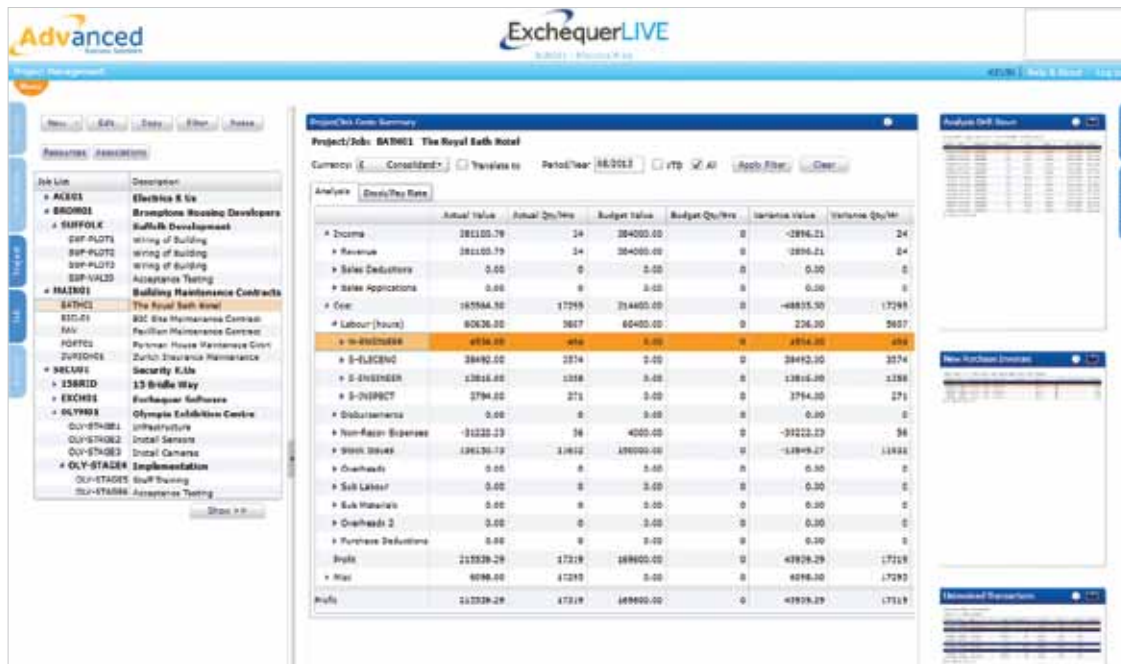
Advanced

ExchequerLIVE

Project Management

Home

New Edit Copy Filter Notes

Resources Associations

| Job List | Description |
|---|---|
| ACE01 | Electrics R Us |
| BROM01 | Bromptons Housing Developers |
| SUFFOLK | Suffolk Development |
| SVF-PLOT1 | Wiring of Building |
| SVF-PLOT2 | Wiring of Building |
| SVF-PLOT3 | Wiring of Building |
| SVF-VAL20 | Acceptance Testing |
| MAIN01 | Building Maintenance Contracts |
| BATH01 | The Royal Bath Hotel |
| BIC01 | BIC Site Maintenance Contract |
| PAV | Pavilion Maintenance Contract |
| PORT01 | Portman House Maintenance Cont |
| ZURICH01 | Zurich Insurance Maintenance |
| SECU01 | Security R Us |
| 15BRID | 15 Bridle Way |
| EXCH01 | Exchequer Software |
| OLYM01 | Olympia Exhibition Centre |
| OLY-STAGE1 | Infrastructure |
| OLY-STAGE2 | Install Sensors |
| OLY-STAGE3 | Install Cameras |
| OLY-STAGE4 | Implementation |
| OLY-STAGE5 | Staff Training |
| OLY-STAGE6 | Acceptance Testing |

Show >>

Project/Job Costs Summary

Project/Job: BATH01 The Royal Bath Hotel

Currency: £ Consolidated Translate to Period/Year: 08/2012 YTD All Apply Filter Clear

Analysis Emp/Pay Rate

| | Actual Value | Actual Qty/Hrs | Budget Value | Budget Qty/Hrs | Variance Value | Variance Qty/Hr |
|---|---|---|---|---|---|---|
| Income | 381103.79 | 24 | 384000.00 | 0 | -2896.21 | 24 |
| Revenue | 381103.79 | 24 | 384000.00 | 0 | -2896.21 | 24 |
| Sales Deductions | 0.00 | 0 | 0.00 | 0 | 0.00 | 0 |
| Sales Applications | 0.00 | 0 | 0.00 | 0 | 0.00 | 0 |
| Cost | 165564.50 | 17259 | 214400.00 | 0 | -48835.50 | 17259 |
| Labour (hours) | 60636.00 | 5607 | 60400.00 | 0 | 236.00 | 5607 |
| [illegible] | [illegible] | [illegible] | 0.00 | 0 | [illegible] | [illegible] |
| S-ELECENG | 38492.00 | 3374 | 0.00 | 0 | 38492.00 | 3374 |
| S-ENGINEER | 13816.00 | 1358 | 0.00 | 0 | 13816.00 | 1358 |
| S-INSPECT | 3794.00 | 271 | 0.00 | 0 | 3794.00 | 271 |
| Disbursements | 0.00 | 0 | 0.00 | 0 | 0.00 | 0 |
| Non-Recov Expenses | -31222.23 | 56 | 4000.00 | 0 | -35222.23 | 56 |
| Stock Issues | 136150.73 | 11632 | 150000.00 | 0 | -13849.27 | 11632 |
| Overheads | 0.00 | 0 | 0.00 | 0 | 0.00 | 0 |
| Sub Labour | 0.00 | 0 | 0.00 | 0 | 0.00 | 0 |
| Sub Materials | 0.00 | 0 | 0.00 | 0 | 0.00 | 0 |
| Overheads 2 | 0.00 | 0 | 0.00 | 0 | 0.00 | 0 |
| Purchase Deductions | 0.00 | 0 | 0.00 | 0 | 0.00 | 0 |
| Profit | 215539.29 | 17219 | 169600.00 | 0 | 45939.29 | 17219 |
| Misc | 6098.00 | 17293 | 0.00 | 0 | 6098.00 | 17293 |
| Profit | 215539.29 | 17219 | 169600.00 | 0 | 45939.29 | 17219 |

Analysis Drill Down

New Purchase Invoices

Uninvoiced Transactions